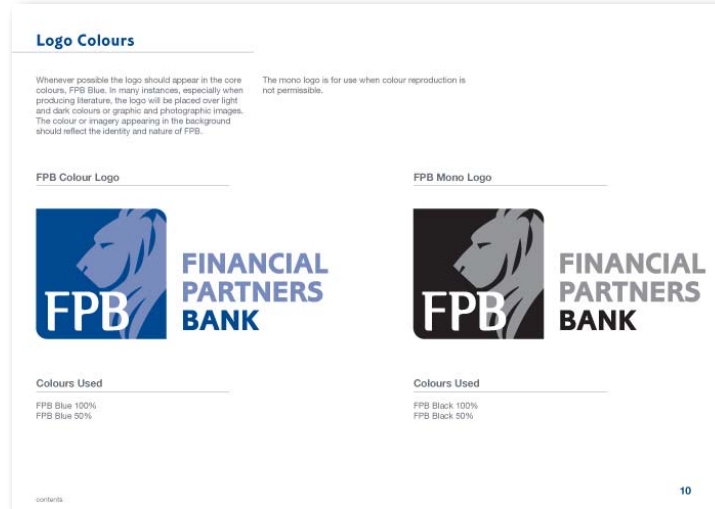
Logo Colours

Whenever possible the logo should appear in the core colours, FPB Blue. In many instances, especially when producing literature, the logo will be placed over light and dark colours or graphic and photographic images. The colour or imagery appearing in the background should reflect the identity and nature of FPB.

The mono logo is for use when colour reproduction is not permissible.

FPB Colour Logo

FPB
FINANCIAL
PARTNERS
BANK

FPB Mono Logo

FPB
FINANCIAL
PARTNERS
BANK

Colours Used

FPB Blue 100%
FPB Blue 50%

Colours Used

FPB Black 100%
FPB Black 50%

contents

10